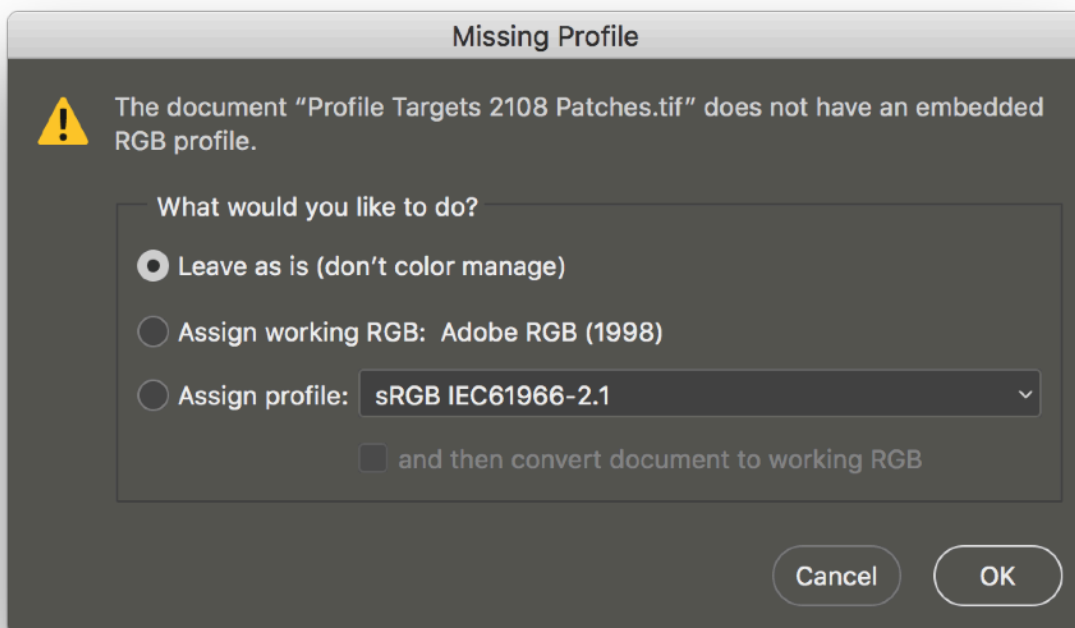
Missing Profile

The document “Profile Targets 2108 Patches.tif” does not have an embedded RGB profile.

What would you like to do?

Leave as is (don’t color manage)

Assign working RGB: Adobe RGB (1998)

Assign profile: sRGB IEC61966-2.1

and then convert document to working RGB

Cancel

OK